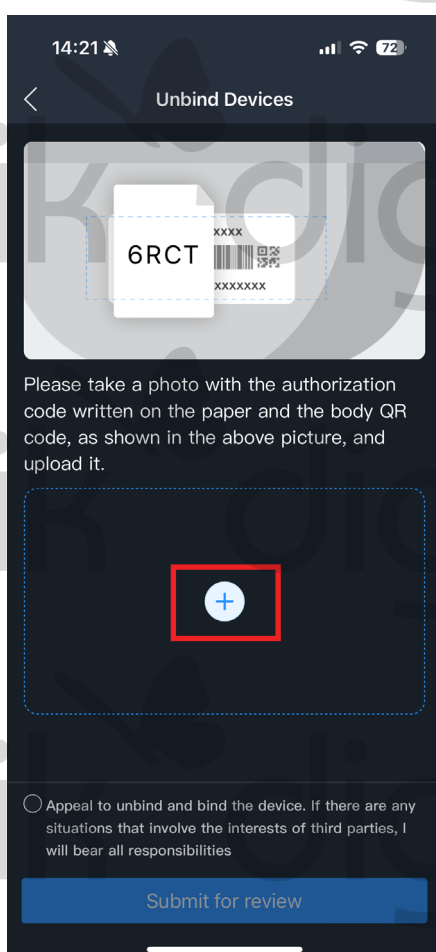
14:21

72

Unbind Devices

6RCT

XXXX

XXXXXXX

Please take a photo with the authorization code written on the paper and the body QR code, as shown in the above picture, and upload it.

+

Appeal to unbind and bind the device. If there are any situations that involve the interests of third parties, I will bear all responsibilities

Submit for review